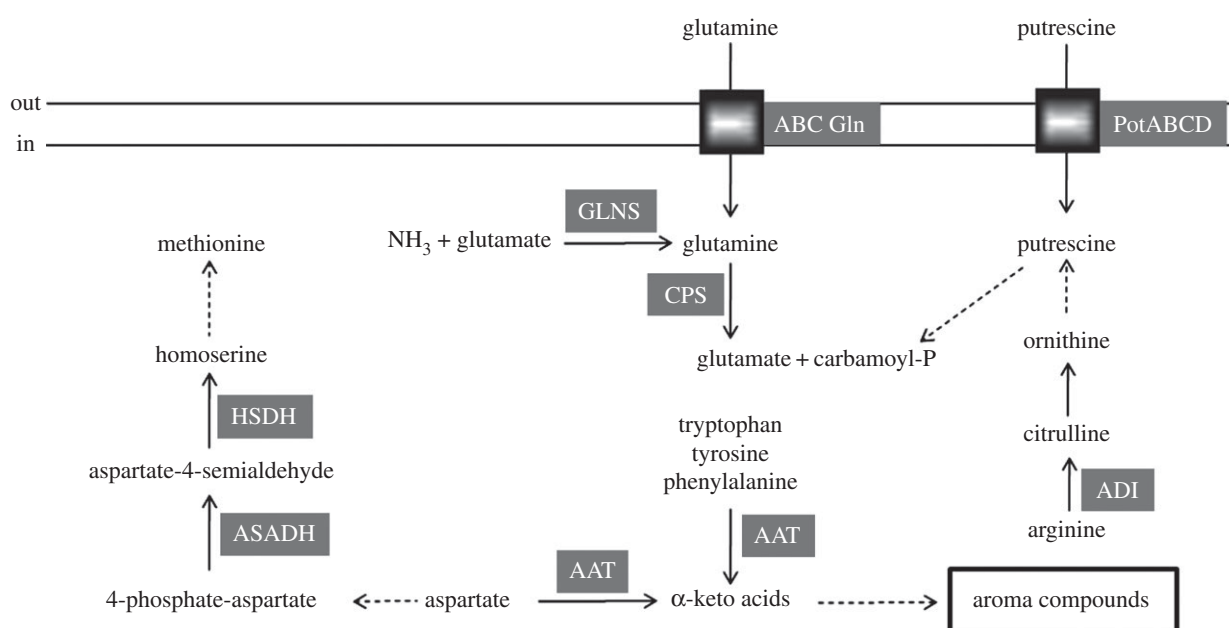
glutamine

putrescine

out

in

ABC Gln

PotABCD

GLNS

$NH_3$ + glutamate

glutamine

putrescine

methionine

CPS

glutamate + carbamoyl-P

ornithine

homoserine

HSDH

tryptophan
tyrosine
phenylalanine

citrulline

aspartate-4-semialdehyde

ADI

ASADH

AAT

arginine

AAT

4-phosphate-aspartate

aspartate

$\alpha$-keto acids

aroma compounds